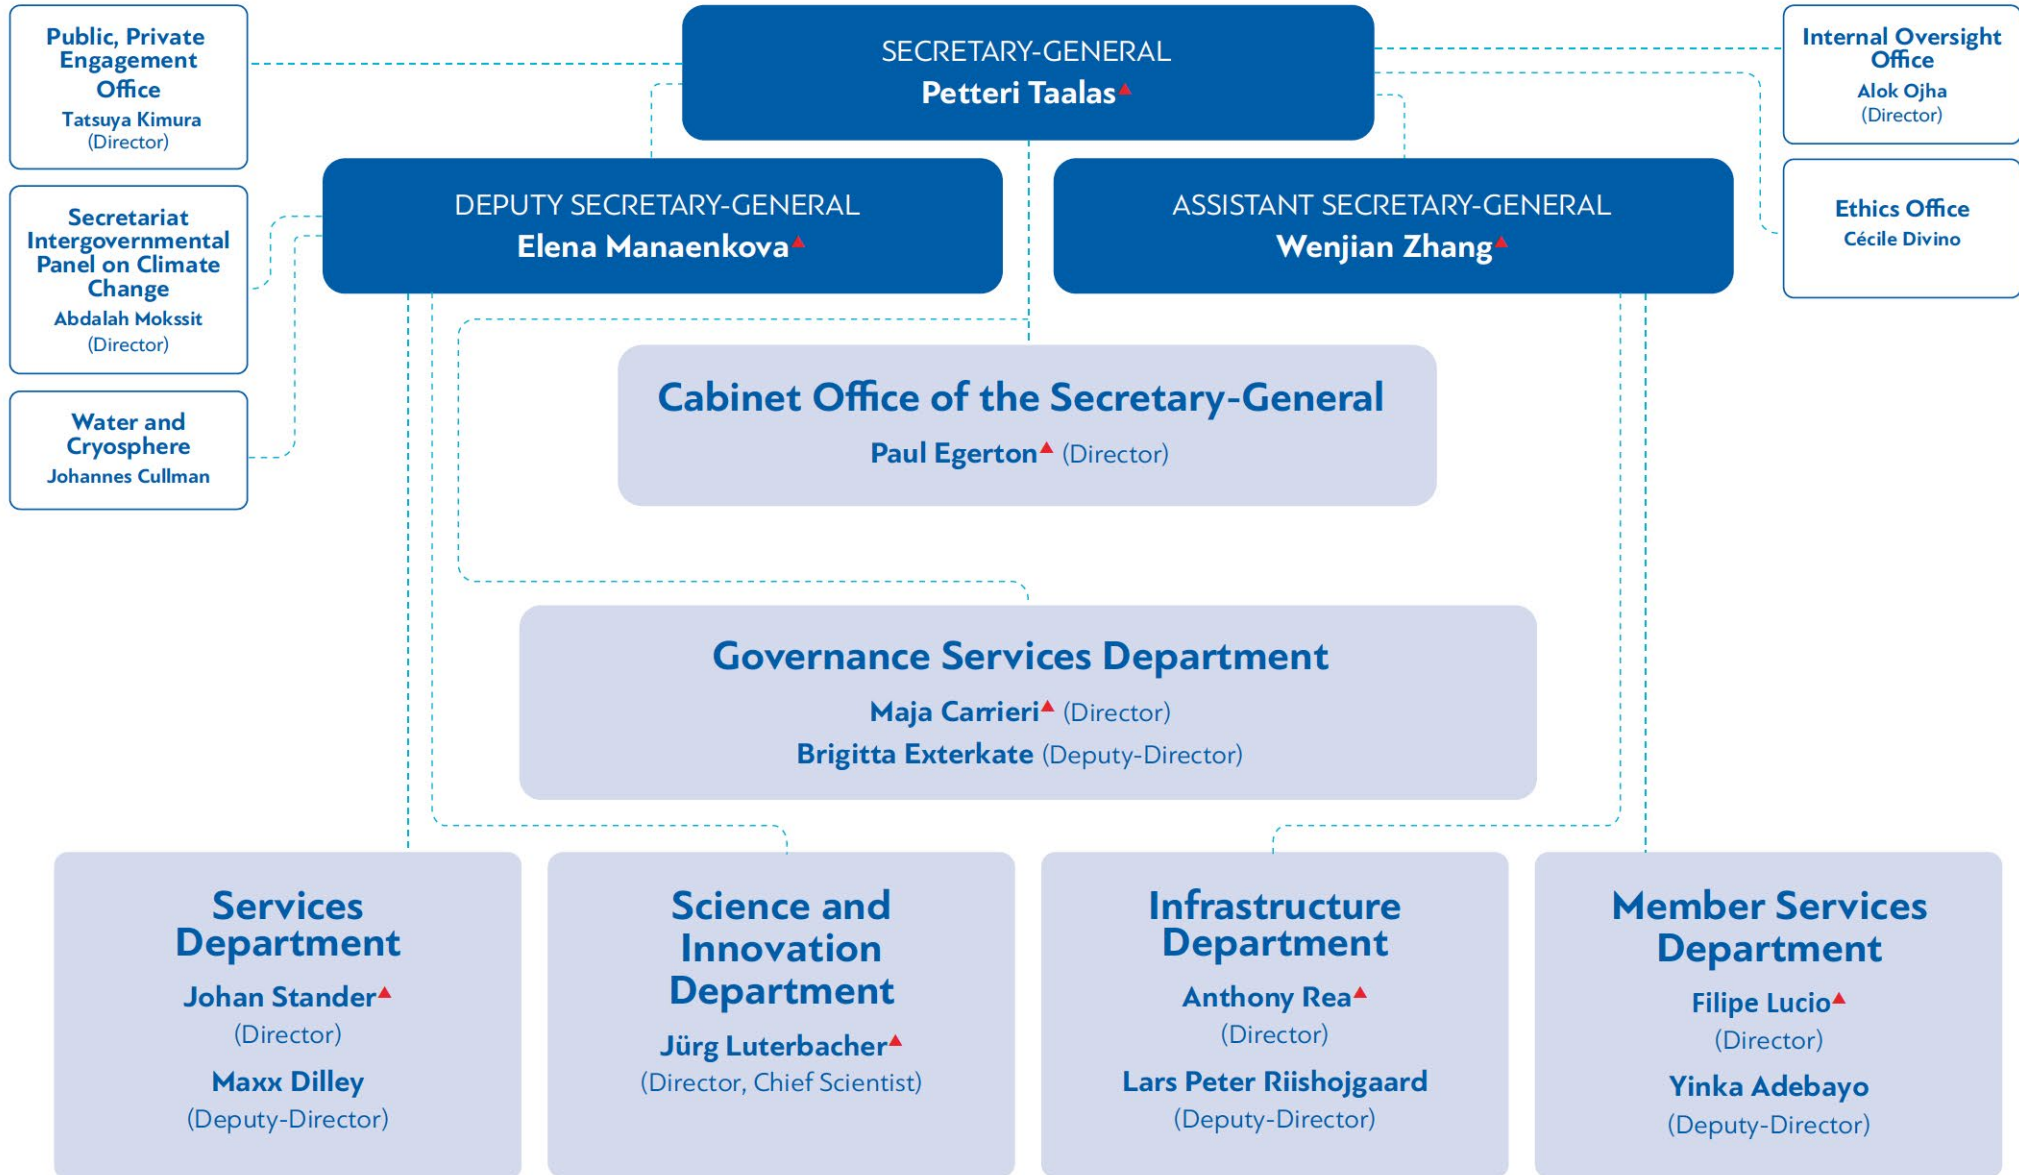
Public, Private Engagement Office
Tatsuya Kimura
(Director)

SECRETARY-GENERAL
Petteri Taalas

Internal Oversight Office
Alok Ojha
(Director)

Secretariat Intergovernmental Panel on Climate Change
Abdalah Mokssit
(Director)

DEPUTY SECRETARY-GENERAL
Elena Manaenkova

ASSISTANT SECRETARY-GENERAL
Wenjian Zhang

Ethics Office
Cécile Divino

Water and Cryosphere
Johannes Cullman

Cabinet Office of the Secretary-General
Paul Egerton (Director)

Governance Services Department
Maja Carrieri (Director)
Brigitta Exterkate (Deputy-Director)

Services Department
Johan Stander
(Director)
Maxx Dilley
(Deputy-Director)

Science and Innovation Department
Jürg Luterbacher
(Director, Chief Scientist)

Infrastructure Department
Anthony Rea
(Director)
Lars Peter Riishojgaard
(Deputy-Director)

Member Services Department
Filipe Lucio
(Director)
Yinka Adebayo
(Deputy-Director)